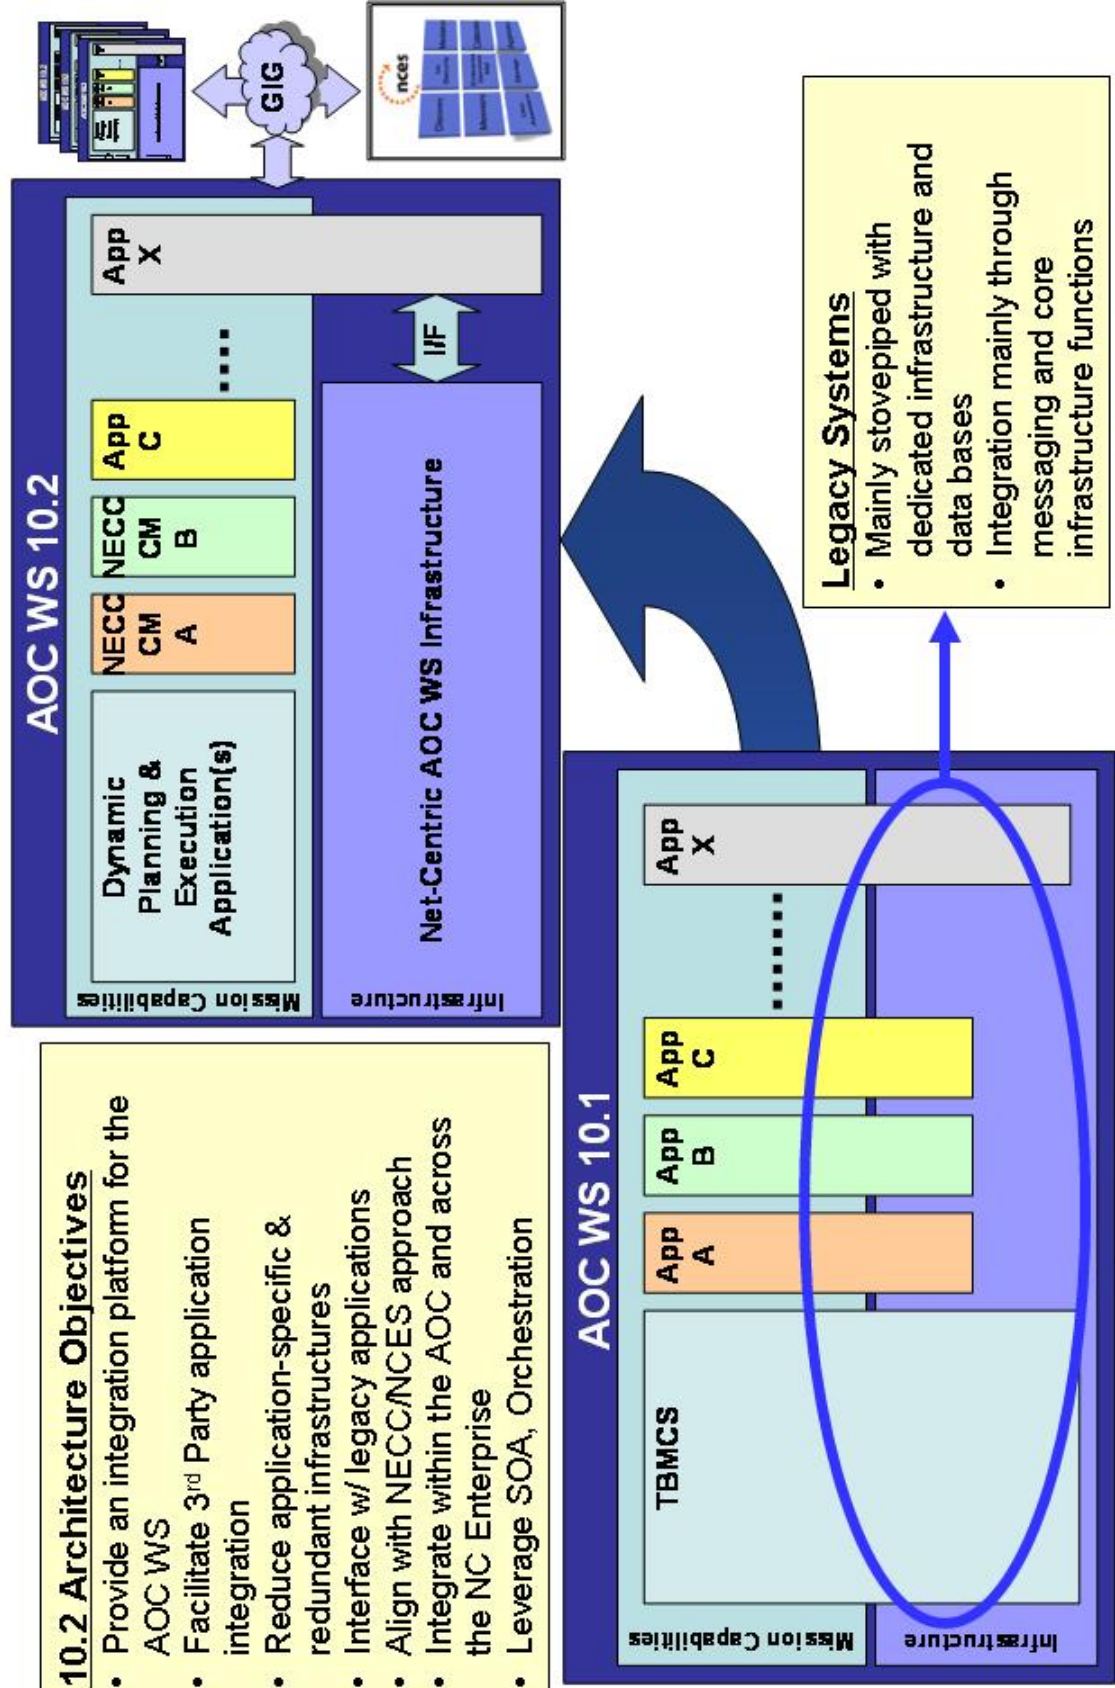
10.2 Architecture Objectives
• Provide an integration platform for the AOC WS
• Facilitate 3rd Party application integration
• Reduce application-specific & redundant infrastructures
• Interface w/ legacy applications
• Align with NECC/NCES approach
• Integrate within the AOC and across the NC Enterprise
• Leverage SOA, Orchestration

AOC WS 10.2
Mission Capabilities
Dynamic Planning & Execution Application(s)
NECC CM A
NECC CM B
App C
....
App X
Infrastructure
Net-Centric AOC WS Infrastructure
I/F
GIG
nces

AOC WS 10.1
Mission Capabilities
TBMCS
App A
App B
App C
.......
App X
Infrastructure

Legacy Systems
• Mainly stovepiped with dedicated infrastructure and data bases
• Integration mainly through messaging and core infrastructure functions